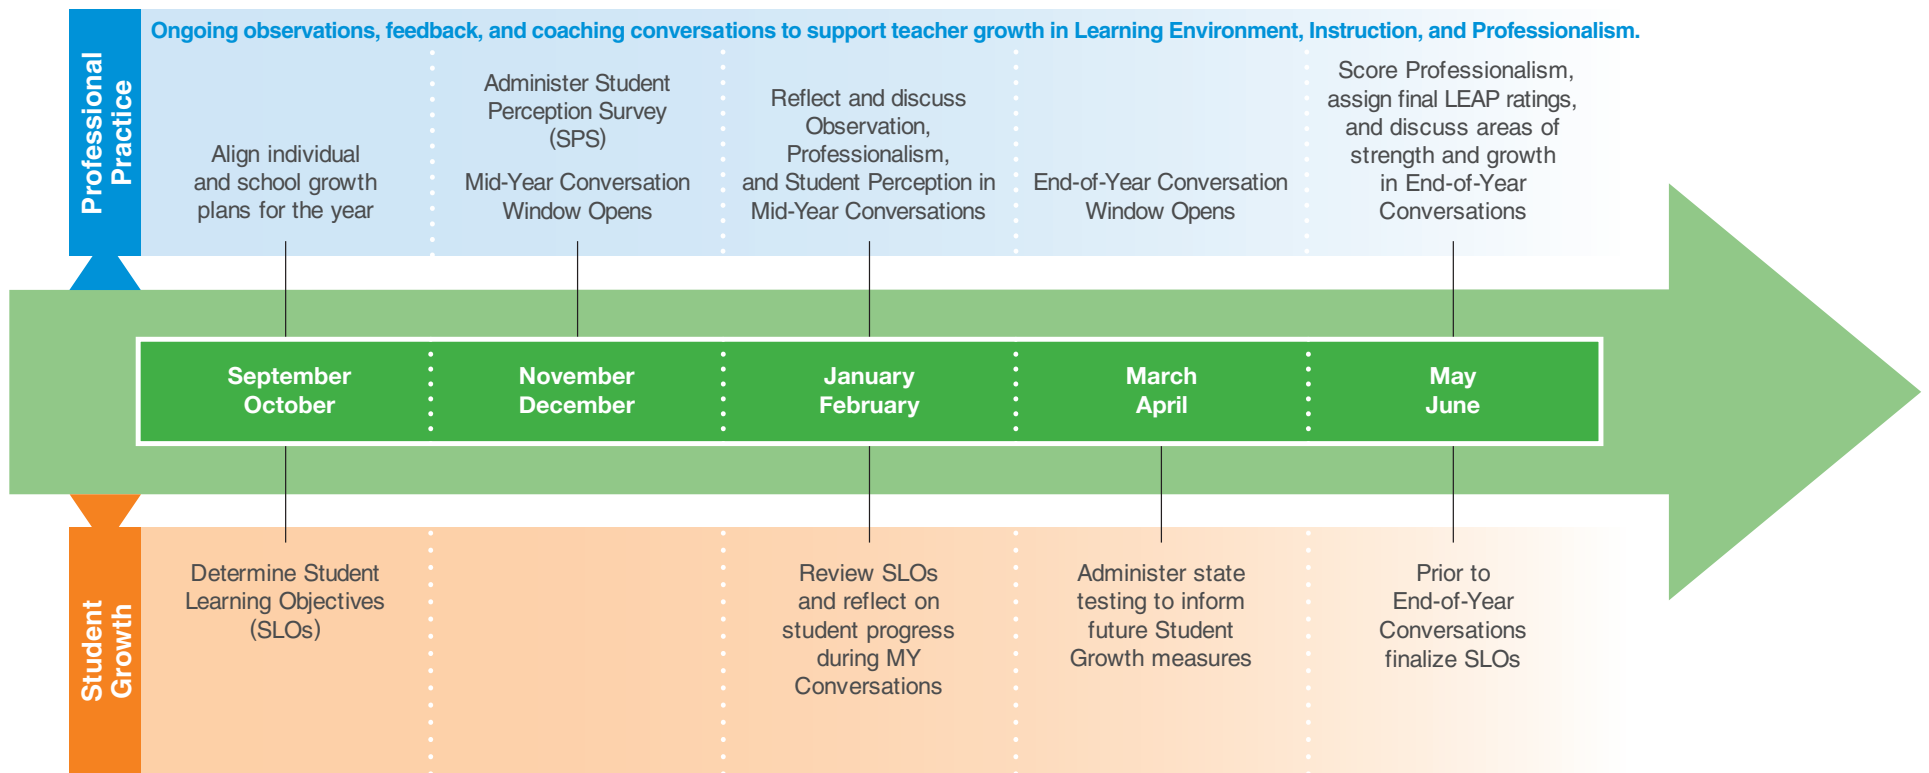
Professional Practice

Ongoing observations, feedback, and coaching conversations to support teacher growth in Learning Environment, Instruction, and Professionalism.

Align individual and school growth plans for the year

Administer Student Perception Survey (SPS)

Mid-Year Conversation Window Opens

Reflect and discuss Observation, Professionalism, and Student Perception in Mid-Year Conversations

End-of-Year Conversation Window Opens

Score Professionalism, assign final LEAP ratings, and discuss areas of strength and growth in End-of-Year Conversations

September October

November December

January February

March April

May June

Student Growth

Determine Student Learning Objectives (SLOs)

Review SLOs and reflect on student progress during MY Conversations

Administer state testing to inform future Student Growth measures

Prior to End-of-Year Conversations finalize SLOs